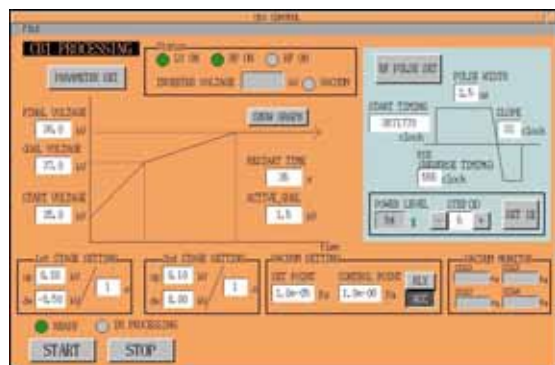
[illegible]
File
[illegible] PROCESSING
PARAMETER SET
Status
LV ON
HV ON
RF ON
INVERTER VOLTAGE
kV
VACUUM
RF PULSE SET
PULSE WIDTH
3.5 μs
START TIMING
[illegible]
clock
SLOPE
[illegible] clock
FINAL VOLTAGE
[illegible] kV
SHOW GRAPH
GOAL VOLTAGE
27.0 kV
RESTART TIME
30 s
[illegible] TIMING
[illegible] clock
START VOLTAGE
25.0 kV
ACTIVE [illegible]
3.5 kV
POWER LEVEL
STEP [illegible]
SET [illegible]
Time
1st STAGE SETTING
0.10 kV
-0.50 kV
1
2nd STAGE SETTING
0.10 kV
0.00 kV
1
VACUUM SETTING
SET POINT
1.0e-05 Pa
CONTROL POINT
1.0e-06 Pa
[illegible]
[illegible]
VACUUM MONITOR
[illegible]
READY
IN PROCESSING
START
STOP